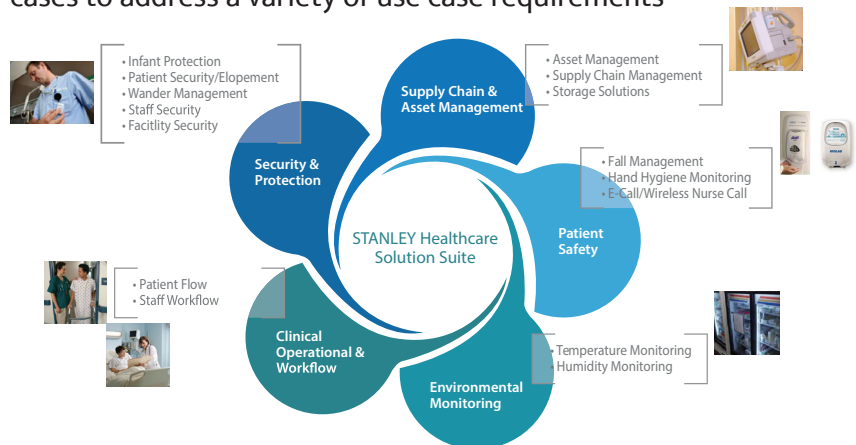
cases to address a variety of use case requirements

• Infant Protection
• Patient Security/Elopement
• Wander Management
• Staff Security
• Factitlity Security

Supply Chain & Asset Management

• Asset Management
• Supply Chain Management
• Storage Solutions

Security & Protection

• Fall Management
• Hand Hygiene Monitoring
• E-Call/Wireless Nurse Call

STANLEY Healthcare Solution Suite

Patient Safety

• Patient Flow
• Staff Workflow

Clinical Operational & Workflow

• Temperature Monitoring
• Humidity Monitoring

Environmental Monitoring